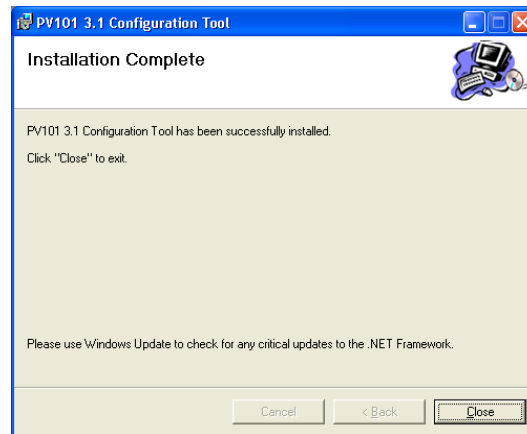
PV101 3.1 Configuration Tool

Installation Complete

PV101 3.1 Configuration Tool has been successfully installed.

Click "Close" to exit.

Please use Windows Update to check for any critical updates to the .NET Framework.

Cancel

< Back

Close